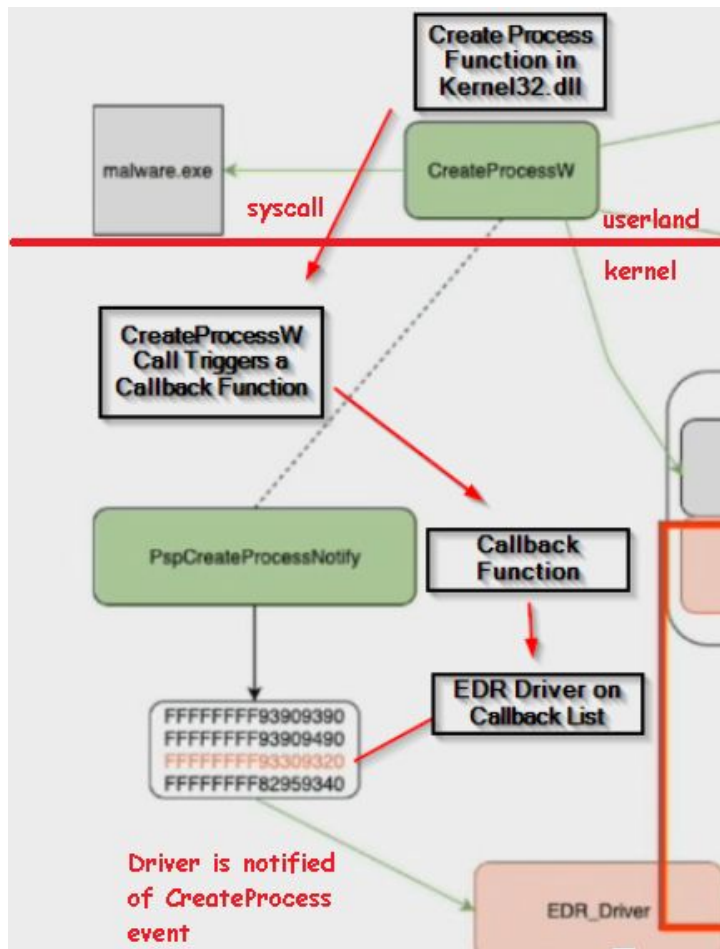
Create Process Function in Kernel32.dll

malware.exe

CreateProcessW

syscall

userland

kernel

CreateProcessW Call Triggers a Callback Function

PspCreateProcessNotify

Callback Function

EDR Driver on Callback List

FFFFFFFF93909390
FFFFFFFF93909490
FFFFFFFF93309320
FFFFFFFF82959340

Driver is notified of CreateProcess event

EDR_Driver